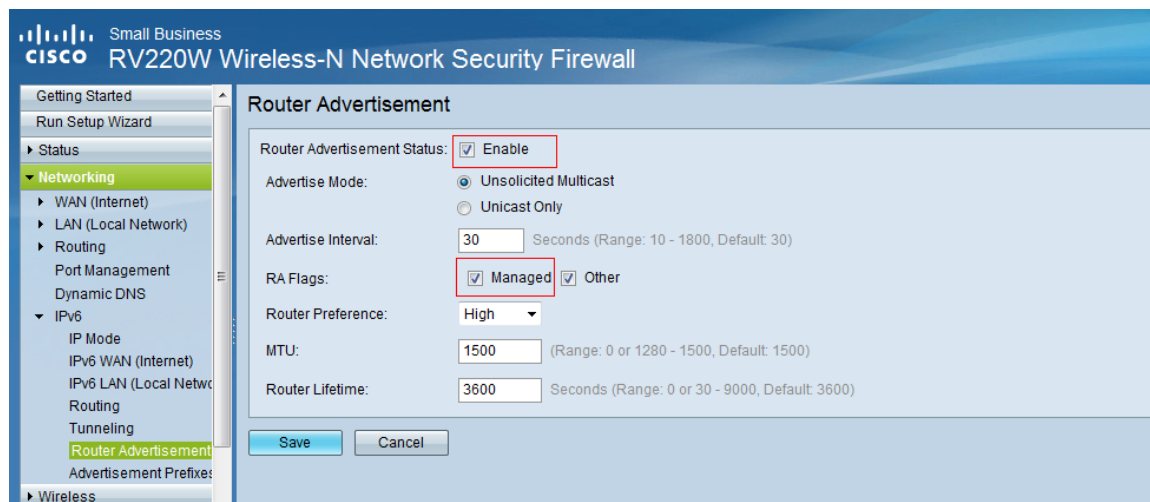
cisco Small Business
RV220W Wireless-N Network Security Firewall

Getting Started
Run Setup Wizard
Status
Networking
WAN (Internet)
LAN (Local Network)
Routing
Port Management
Dynamic DNS
IPv6
IP Mode
IPv6 WAN (Internet)
IPv6 LAN (Local Netwo
Routing
Tunneling
Router Advertisement
Advertisement Prefixes
Wireless

Router Advertisement

Router Advertisement Status: Enable
Advertise Mode: Unsolicited Multicast
Unicast Only
Advertise Interval: 30 Seconds (Range: 10 - 1800, Default: 30)
RA Flags: Managed Other
Router Preference: High
MTU: 1500 (Range: 0 or 1280 - 1500, Default: 1500)
Router Lifetime: 3600 Seconds (Range: 0 or 30 - 9000, Default: 3600)

Save Cancel